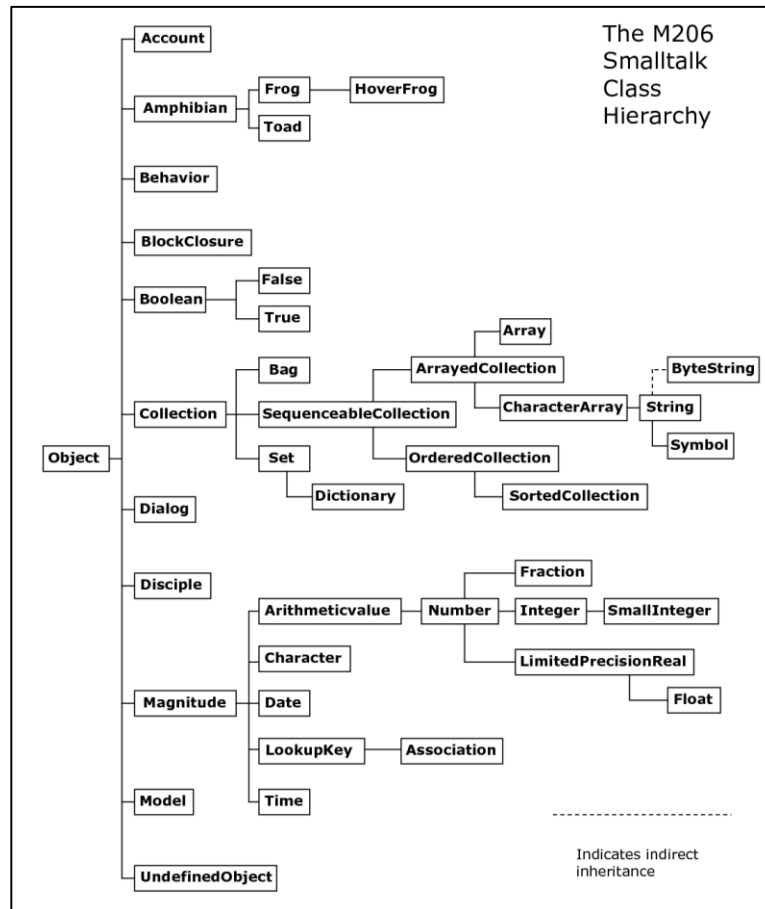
The M206 Smalltalk Class Hierarchy

Object
Account
Amphibian
Frog
HoverFrog
Toad
Behavior
BlockClosure
Boolean
False
True
Collection
Bag
SequenceableCollection
ArrayedCollection
Array
CharacterArray
String
ByteString
Symbol
OrderedCollection
SortedCollection
Set
Dictionary
Dialog
Disciple
Magnitude
Arithmeticvalue
Number
Fraction
Integer
SmallInteger
LimitedPrecisionReal
Float
Character
Date
LookupKey
Association
Time
Model
UndefinedObject

Indicates indirect inheritance